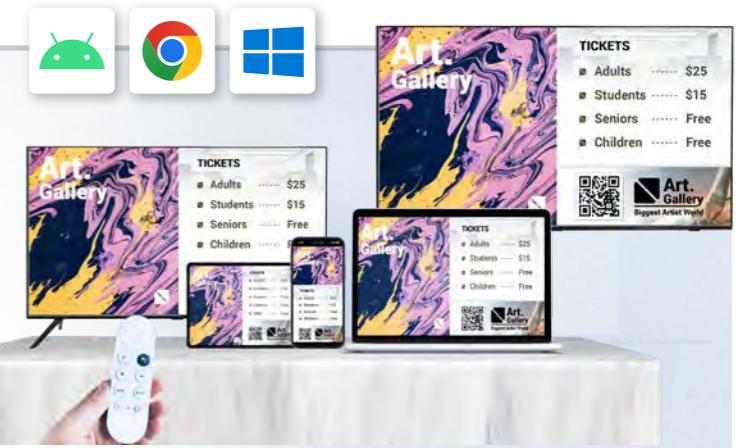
Art.
Gallery

TICKETS
Adults $25
Students $15
Seniors Free
Children Free

Art.
Gallery
Biggest Artist World

Art.
Gallery

TICKETS
Adults $25
Students $15
Seniors Free
Children F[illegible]

Art.
Gallery

TICKETS
Adults $25
Students $15
Seniors Free
Children Free

Art.
Gallery
Biggest Artist World